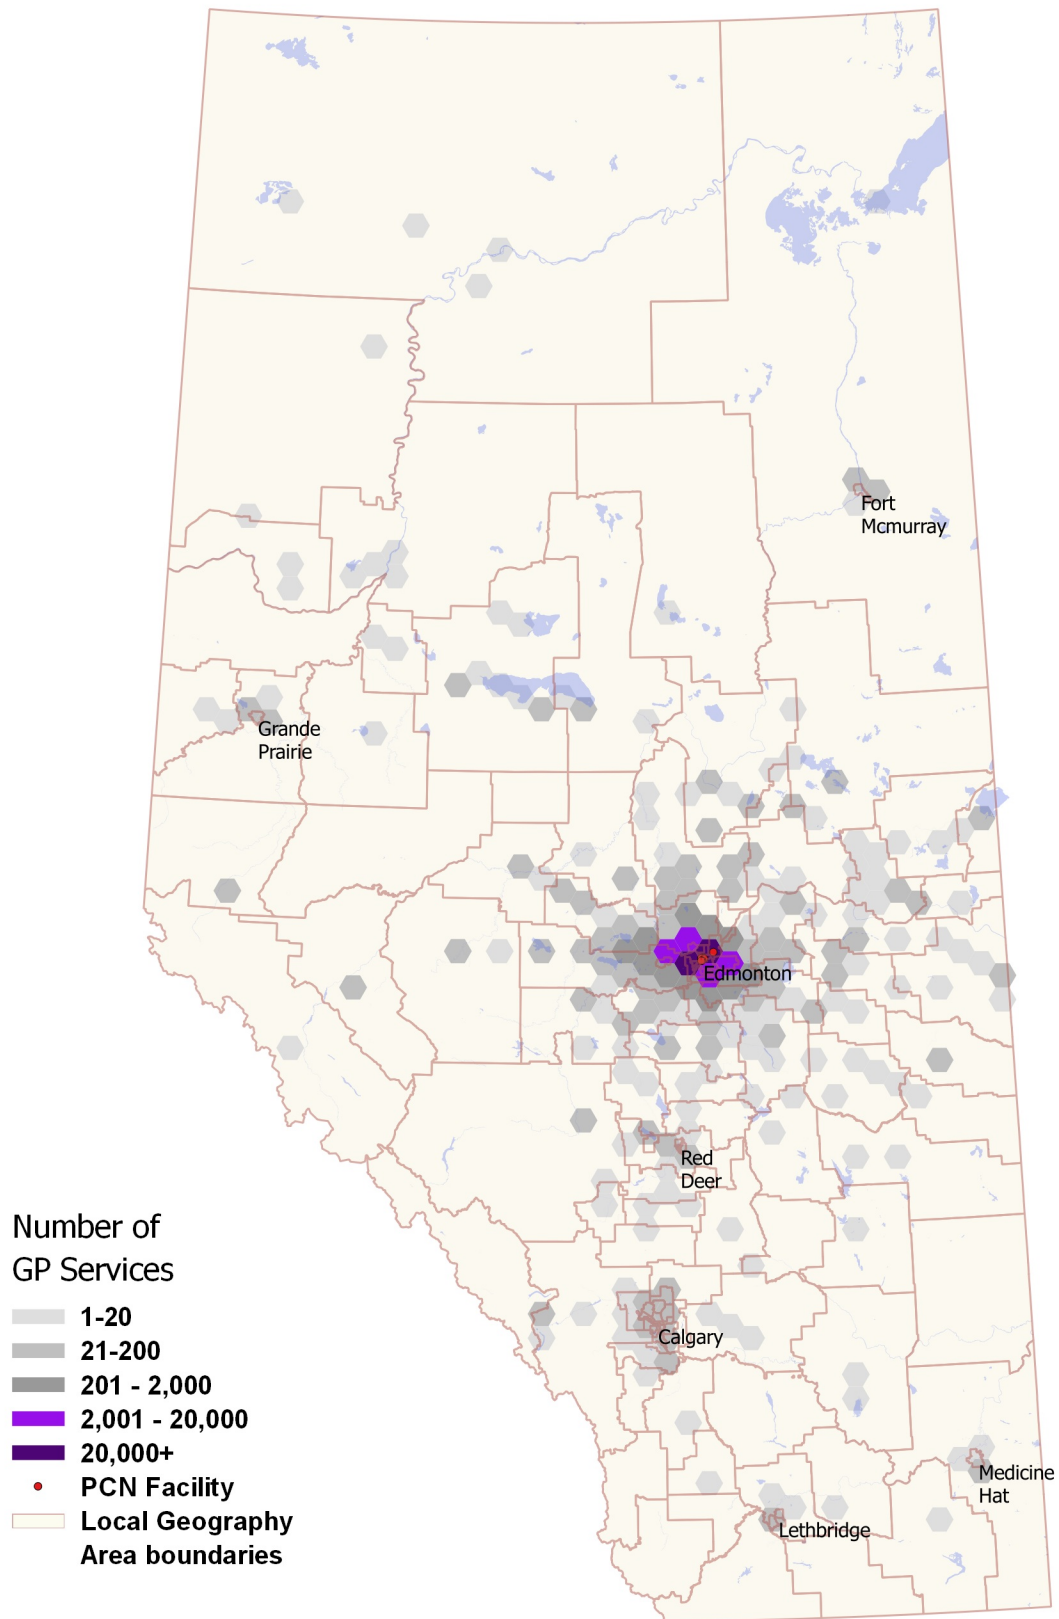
Fort Mcmurray

Grande Prairie

Edmonton

Red Deer

Calgary

Medicine Hat

Lethbridge

Number of GP Services

1-20

21-200

201 - 2,000

2,001 - 20,000

20,000+

PCN Facility

Local Geography Area boundaries